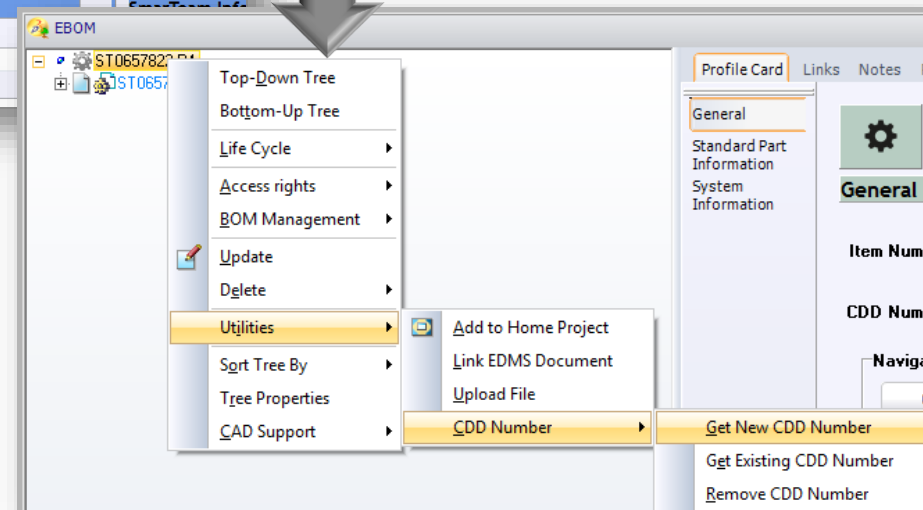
SmarTeam Info

EBOM

ST0657823 B1

ST0657

Top-Down Tree
Bottom-Up Tree
Life Cycle
Access rights
BOM Management
Update
Delete
Utilities
Sort Tree By
Tree Properties
CAD Support

Add to Home Project
Link EDMS Document
Upload File
CDD Number

Get New CDD Number
Get Existing CDD Number
Remove CDD Number

Profile Card
Links
Notes

General
Standard Part Information
System Information

General

Item Num

CDD Num

Naviga